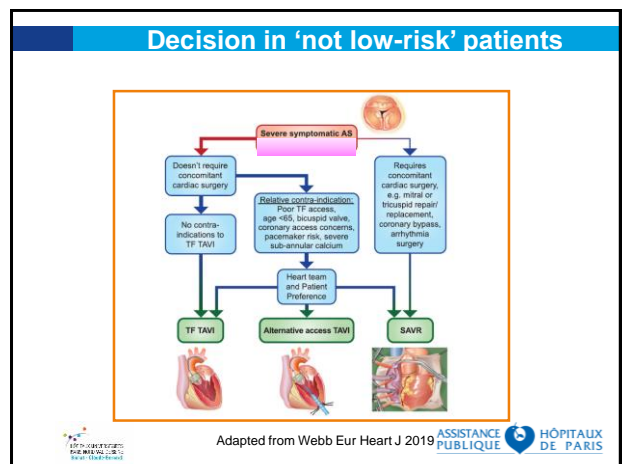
Decision in 'not low-risk' patients

Severe symptomatic AS

Doesn't require concomitant cardiac surgery

Requires concomitant cardiac surgery, e.g. mitral or tricuspid repair/ replacement, coronary bypass, arrhythmia surgery

No contra-indications to TF TAVI

Relative contra-indication: Poor TF access, age <65, bicuspid valve, coronary access concerns, pacemaker risk, severe sub-annular calcium

Heart team and Patient Preference

TF TAVI

Alternative access TAVI

SAVR

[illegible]

Adapted from Webb Eur Heart J 2019

ASSISTANCE PUBLIQUE HÔPITAUX DE PARIS